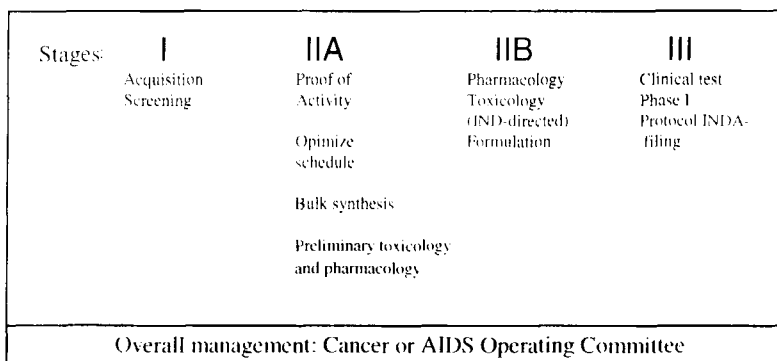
Stages: I IIA IIB III

| I | IIA | IIB | III |
|---|---|---|---|
| Acquisition Screening | Proof of Activity<br><br>Opimize schedule<br><br>Bulk synthesis<br><br>Preliminary toxicology and pharmacology | Pharmacology Toxicology (IND-directed) Formulation | Clinical test Phase I Protocol INDA-filing |

Overall management: Cancer or AIDS Operating Committee